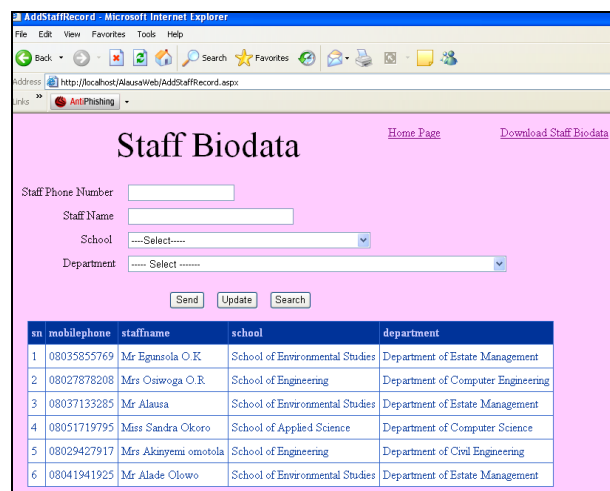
AddStaffRecord - Microsoft Internet Explorer

File Edit View Favorites Tools Help

Back Search Favorites

Address http://localhost/AlausaWeb/AddStaffRecord.aspx

Links » AntiPhishing

Staff Biodata

Home Page

Download Staff Biodata

Staff Phone Number

Staff Name

School ----Select-----

Department ----- Select -------

Send Update Search

| sn | mobilephone | staffname | school | department |
|---|---|---|---|---|
| 1 | 08035855769 | Mr Egunsola O.K | School of Environmental Studies | Department of Estate Management |
| 2 | 08027878208 | Mrs Osiwoga O.R | School of Engineering | Department of Computer Engineering |
| 3 | 08037133285 | Mr Alausa | School of Environmental Studies | Department of Estate Management |
| 4 | 08051719795 | Miss Sandra Okoro | School of Applied Science | Department of Computer Science |
| 5 | 08029427917 | Mr Akinyemi omotola | School of Engineering | Department of Civil Engineering |
| 6 | 08041941925 | Mr Alade Olowo | School of Environmental Studies | Department of Estate Management |